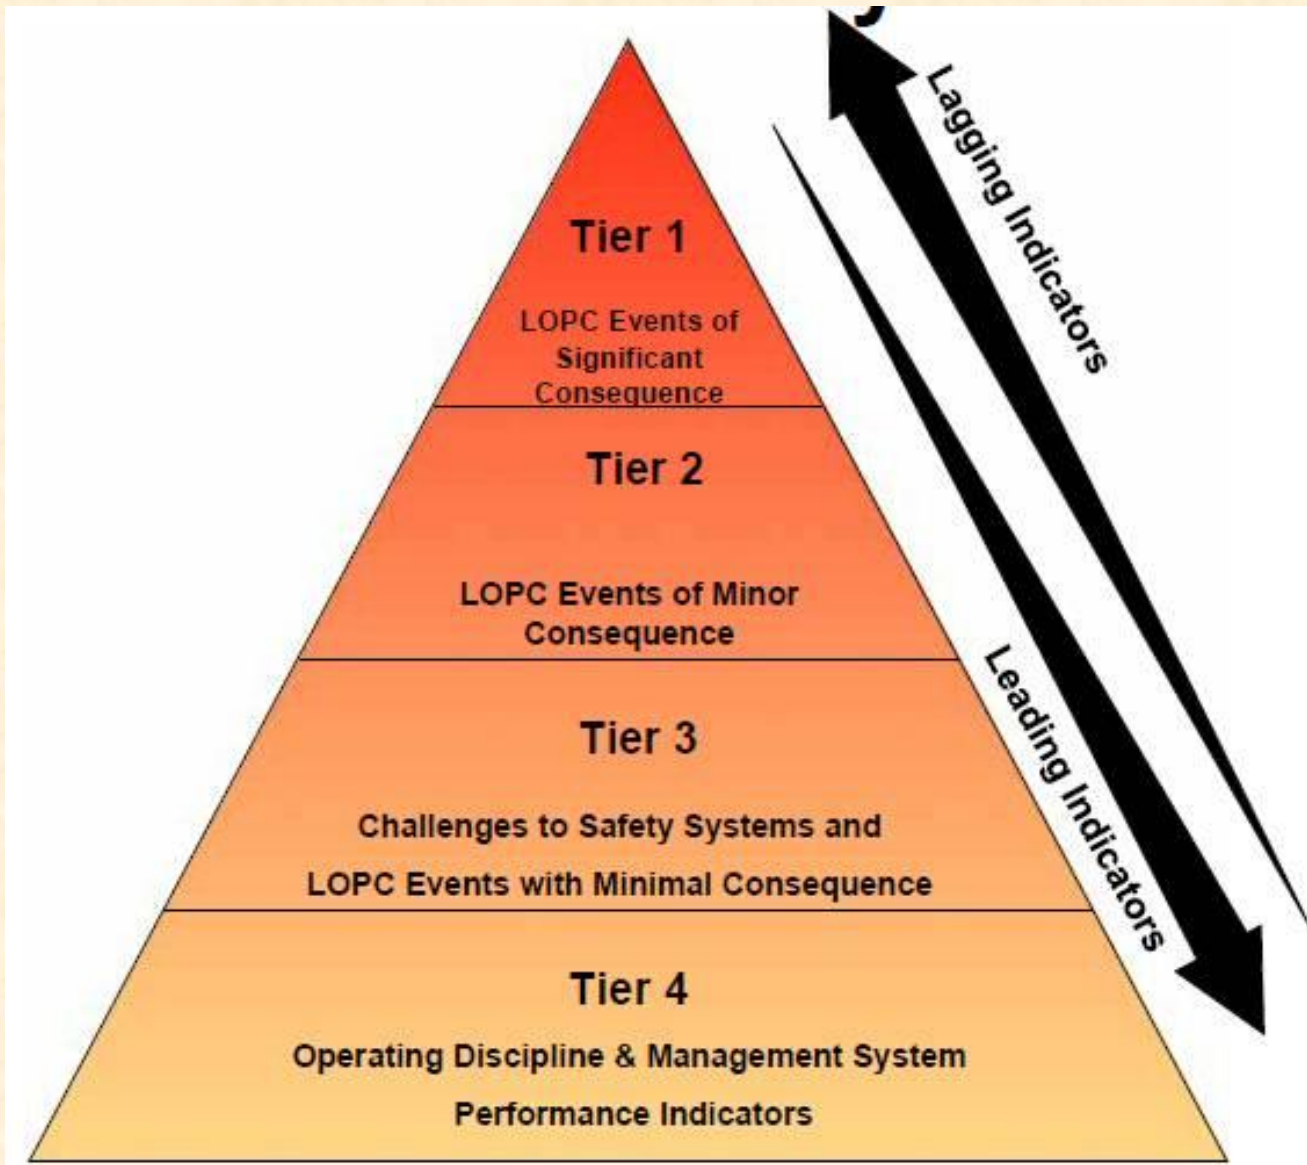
Tier 1
LOPC Events of Significant Consequence

Tier 2
LOPC Events of Minor Consequence

Tier 3
Challenges to Safety Systems and LOPC Events with Minimal Consequence

Tier 4
Operating Discipline & Management System Performance Indicators

Lagging Indicators

Leading Indicators